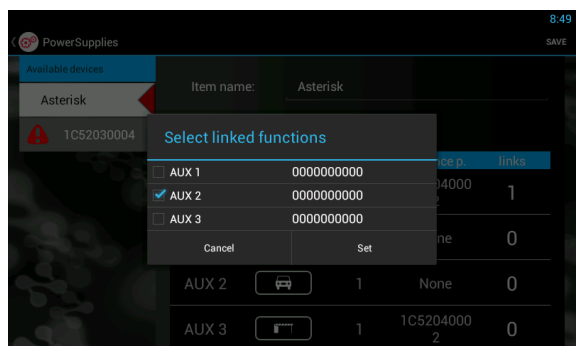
8:49

PowerSupplies

SAVE

Available devices

Asterisk

1C52030004

Item name: Asterisk

Select linked functions

AUX 1 0000000000

AUX 2 0000000000

AUX 3 0000000000

Cancel

Set

ce p. links

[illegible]04000 2 1

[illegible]ne 0

AUX 2 1 None 0

AUX 3 1 1C5204000 2 0